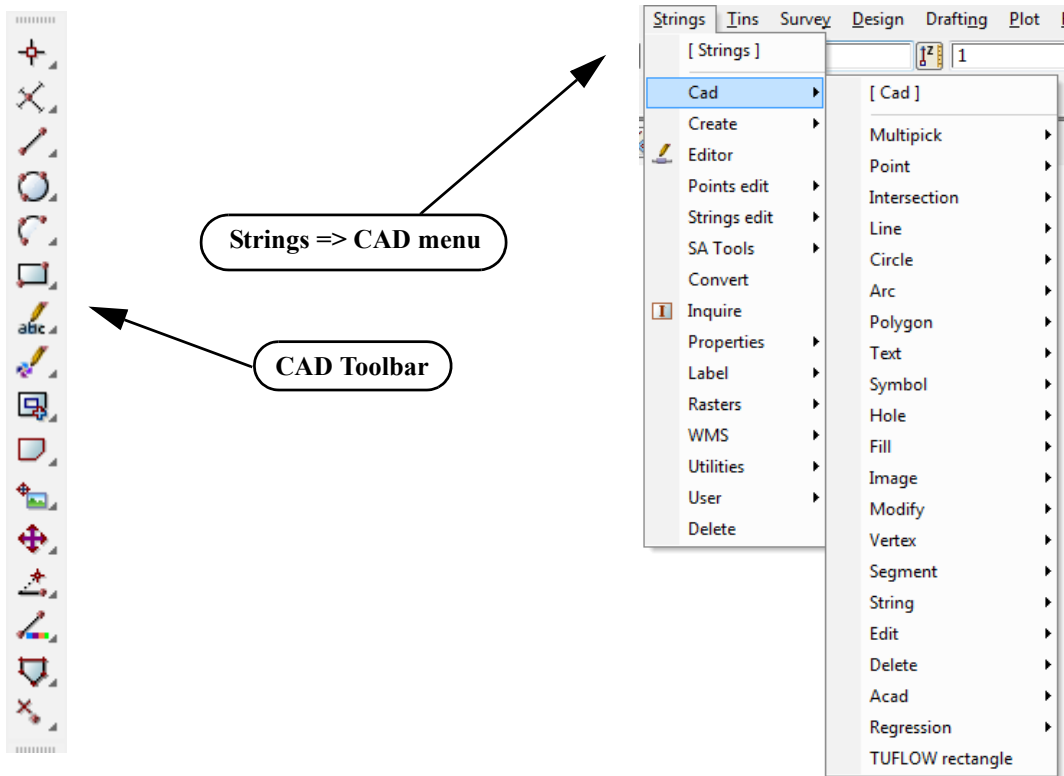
Strings Tins Survey Design Drafting Plot

1

[ Strings ]
Cad
Create
Editor
Points edit
Strings edit
SA Tools
Convert
Inquire
Properties
Label
Rasters
WMS
Utilities
User
Delete

[ Cad ]
Multipick
Point
Intersection
Line
Circle
Arc
Polygon
Text
Symbol
Hole
Fill
Image
Modify
Vertex
Segment
String
Edit
Delete
Acad
Regression
TUFLOW rectangle

Strings => CAD menu

CAD Toolbar